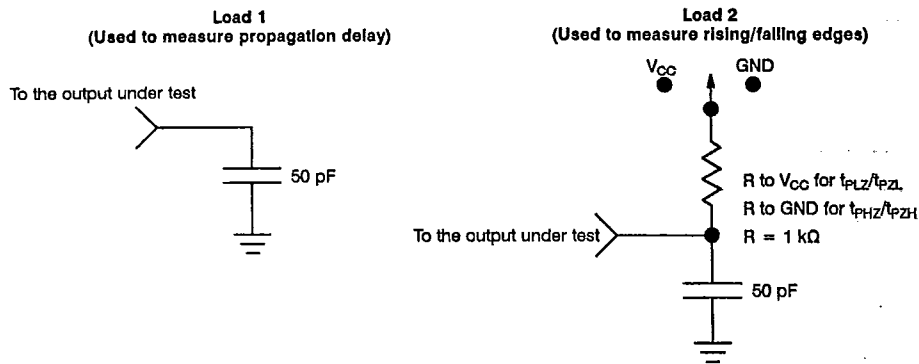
Load 1
(Used to measure propagation delay)

To the output under test

50 pF

Load 2
(Used to measure rising/falling edges)

$V_{CC}$

GND

R to $V_{CC}$ for $t_{PLZ}/t_{PZL}$
R to GND for $t_{PHZ}/t_{PZH}$
R = 1 kΩ

To the output under test

50 pF